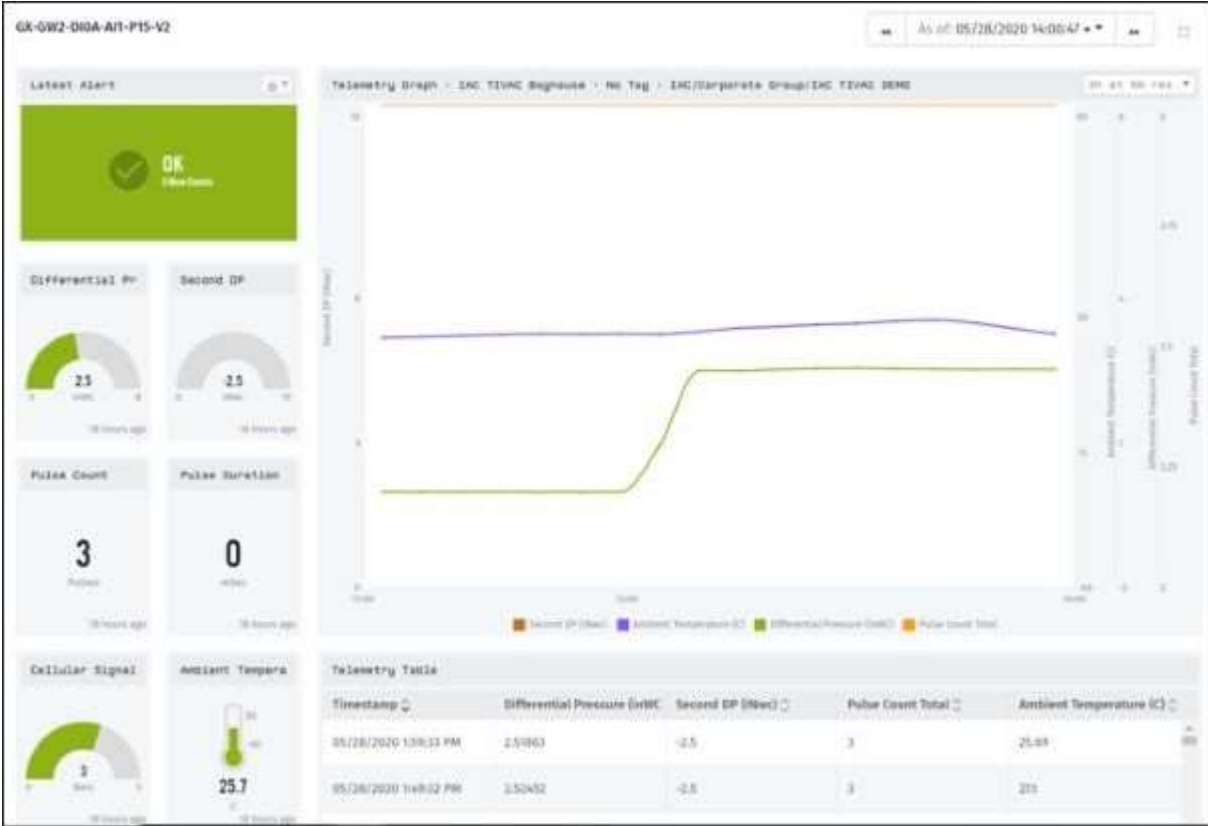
GX-GW2-DI0A-AI1-P15-V2

As of: 05/28/2020 14:00:47

Latest Alert

OK
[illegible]

Differential Pr

2.5
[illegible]

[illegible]

Second DP

2.5
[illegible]

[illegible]

Pulse Count

3
Pulses

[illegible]

Pulse Duration

0
mSec

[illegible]

Cellular Signal

3
Bars

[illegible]

Ambient Tempera

25.7
C

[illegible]

Telemetry Graph · IAC TIVAC Baghouse · No Tag · IAC/Corporate Group/IAC TIVAC DEMO

Second DP (INwc)  Ambient Temperature (C)  Differential Pressure (InWC)  Pulse Count Total

Telemetry Table

| Timestamp | Differential Pressure (InWC | Second DP (INwc) | Pulse Count Total | Ambient Temperature (C) |
|---|---|---|---|---|
| 05/28/2020 1:39:33 PM | 2.51863 | -2.5 | 3 | 25.69 |
| 05/28/2020 1:49:32 PM | 2.52452 | -2.5 | 3 | 25.5 |